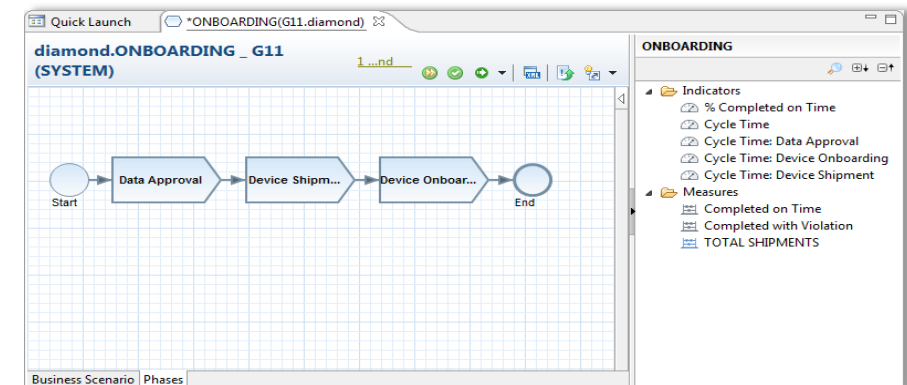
Quick Launch
*ONBOARDING(G11.diamond)

diamond.ONBOARDING _ G11 (SYSTEM)

1 ...nd

Start
Data Approval
Device Shipm...
Device Onboar...
End

Business Scenario
Phases

ONBOARDING

Indicators
% Completed on Time
Cycle Time
Cycle Time: Data Approval
Cycle Time: Device Onboarding
Cycle Time: Device Shipment
Measures
Completed on Time
Completed with Violation
TOTAL SHIPMENTS